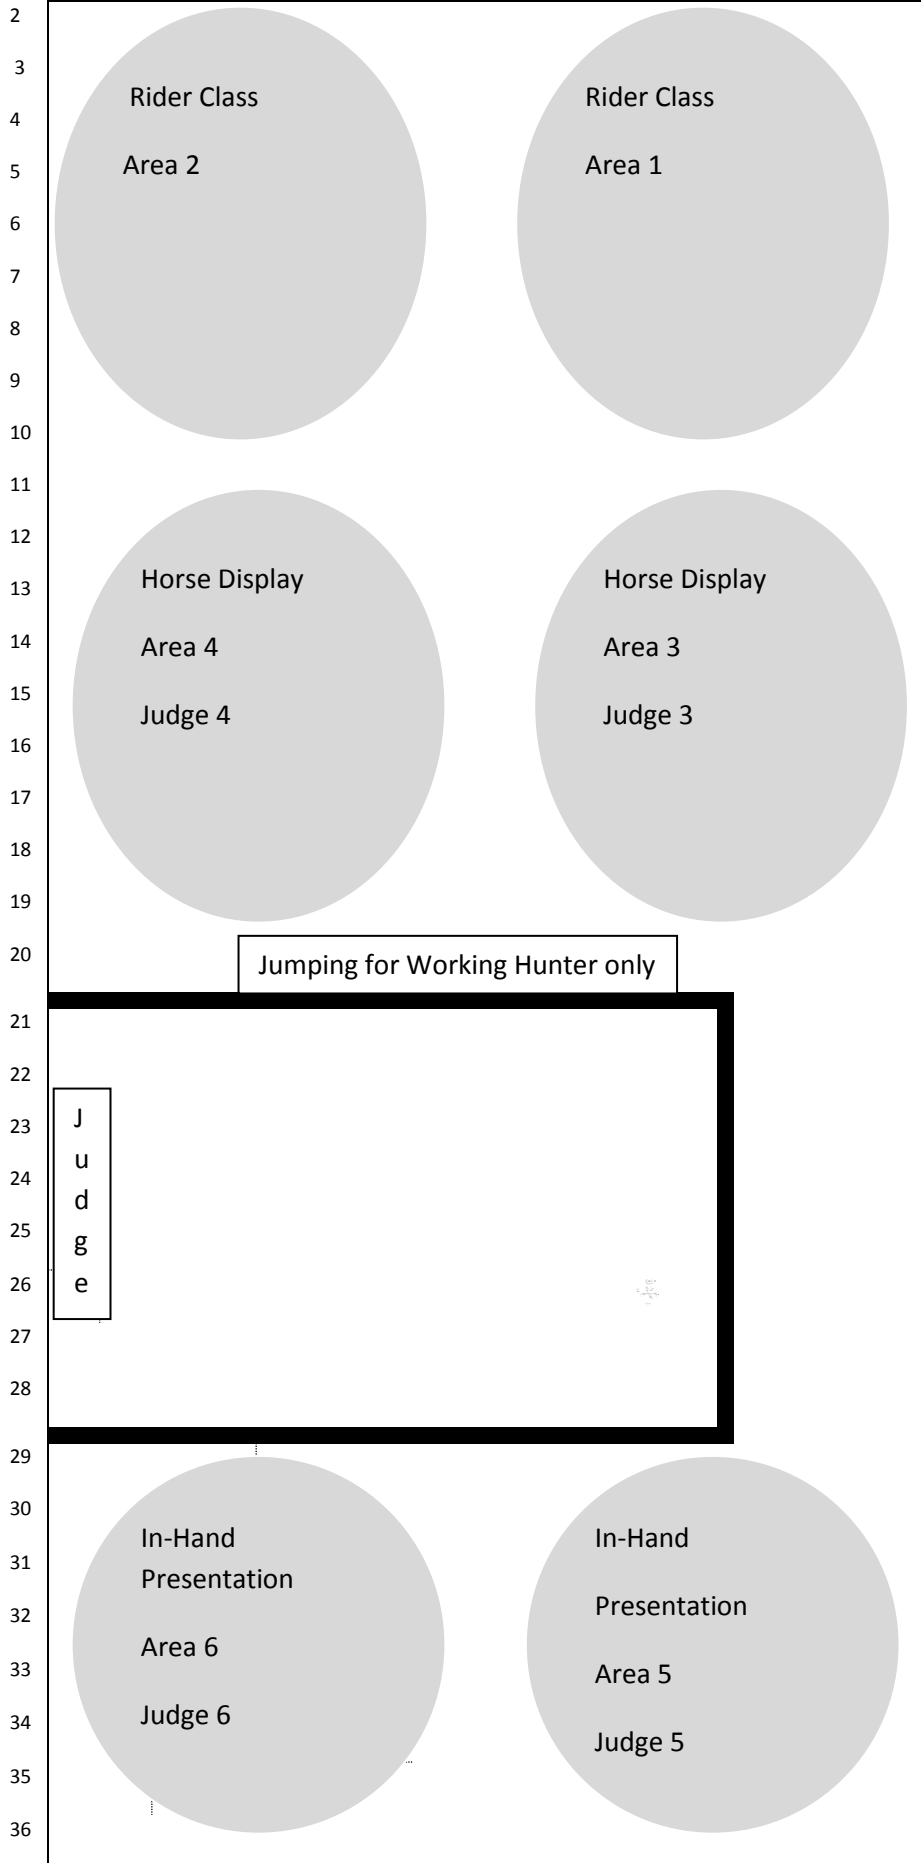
2
3
4
5
6
7
8
9
10
11
12
13
14
15
16
17
18
19
20
21
22
23
24
25
26
27
28
29
30
31
32
33
34
35
36

Rider Class

Area 2

Rider Class

Area 1

Horse Display

Area 4

Judge 4

Horse Display

Area 3

Judge 3

Jumping for Working Hunter only

J
u
d
g
e

In-Hand Presentation

Area 6

Judge 6

In-Hand

Presentation

Area 5

Judge 5